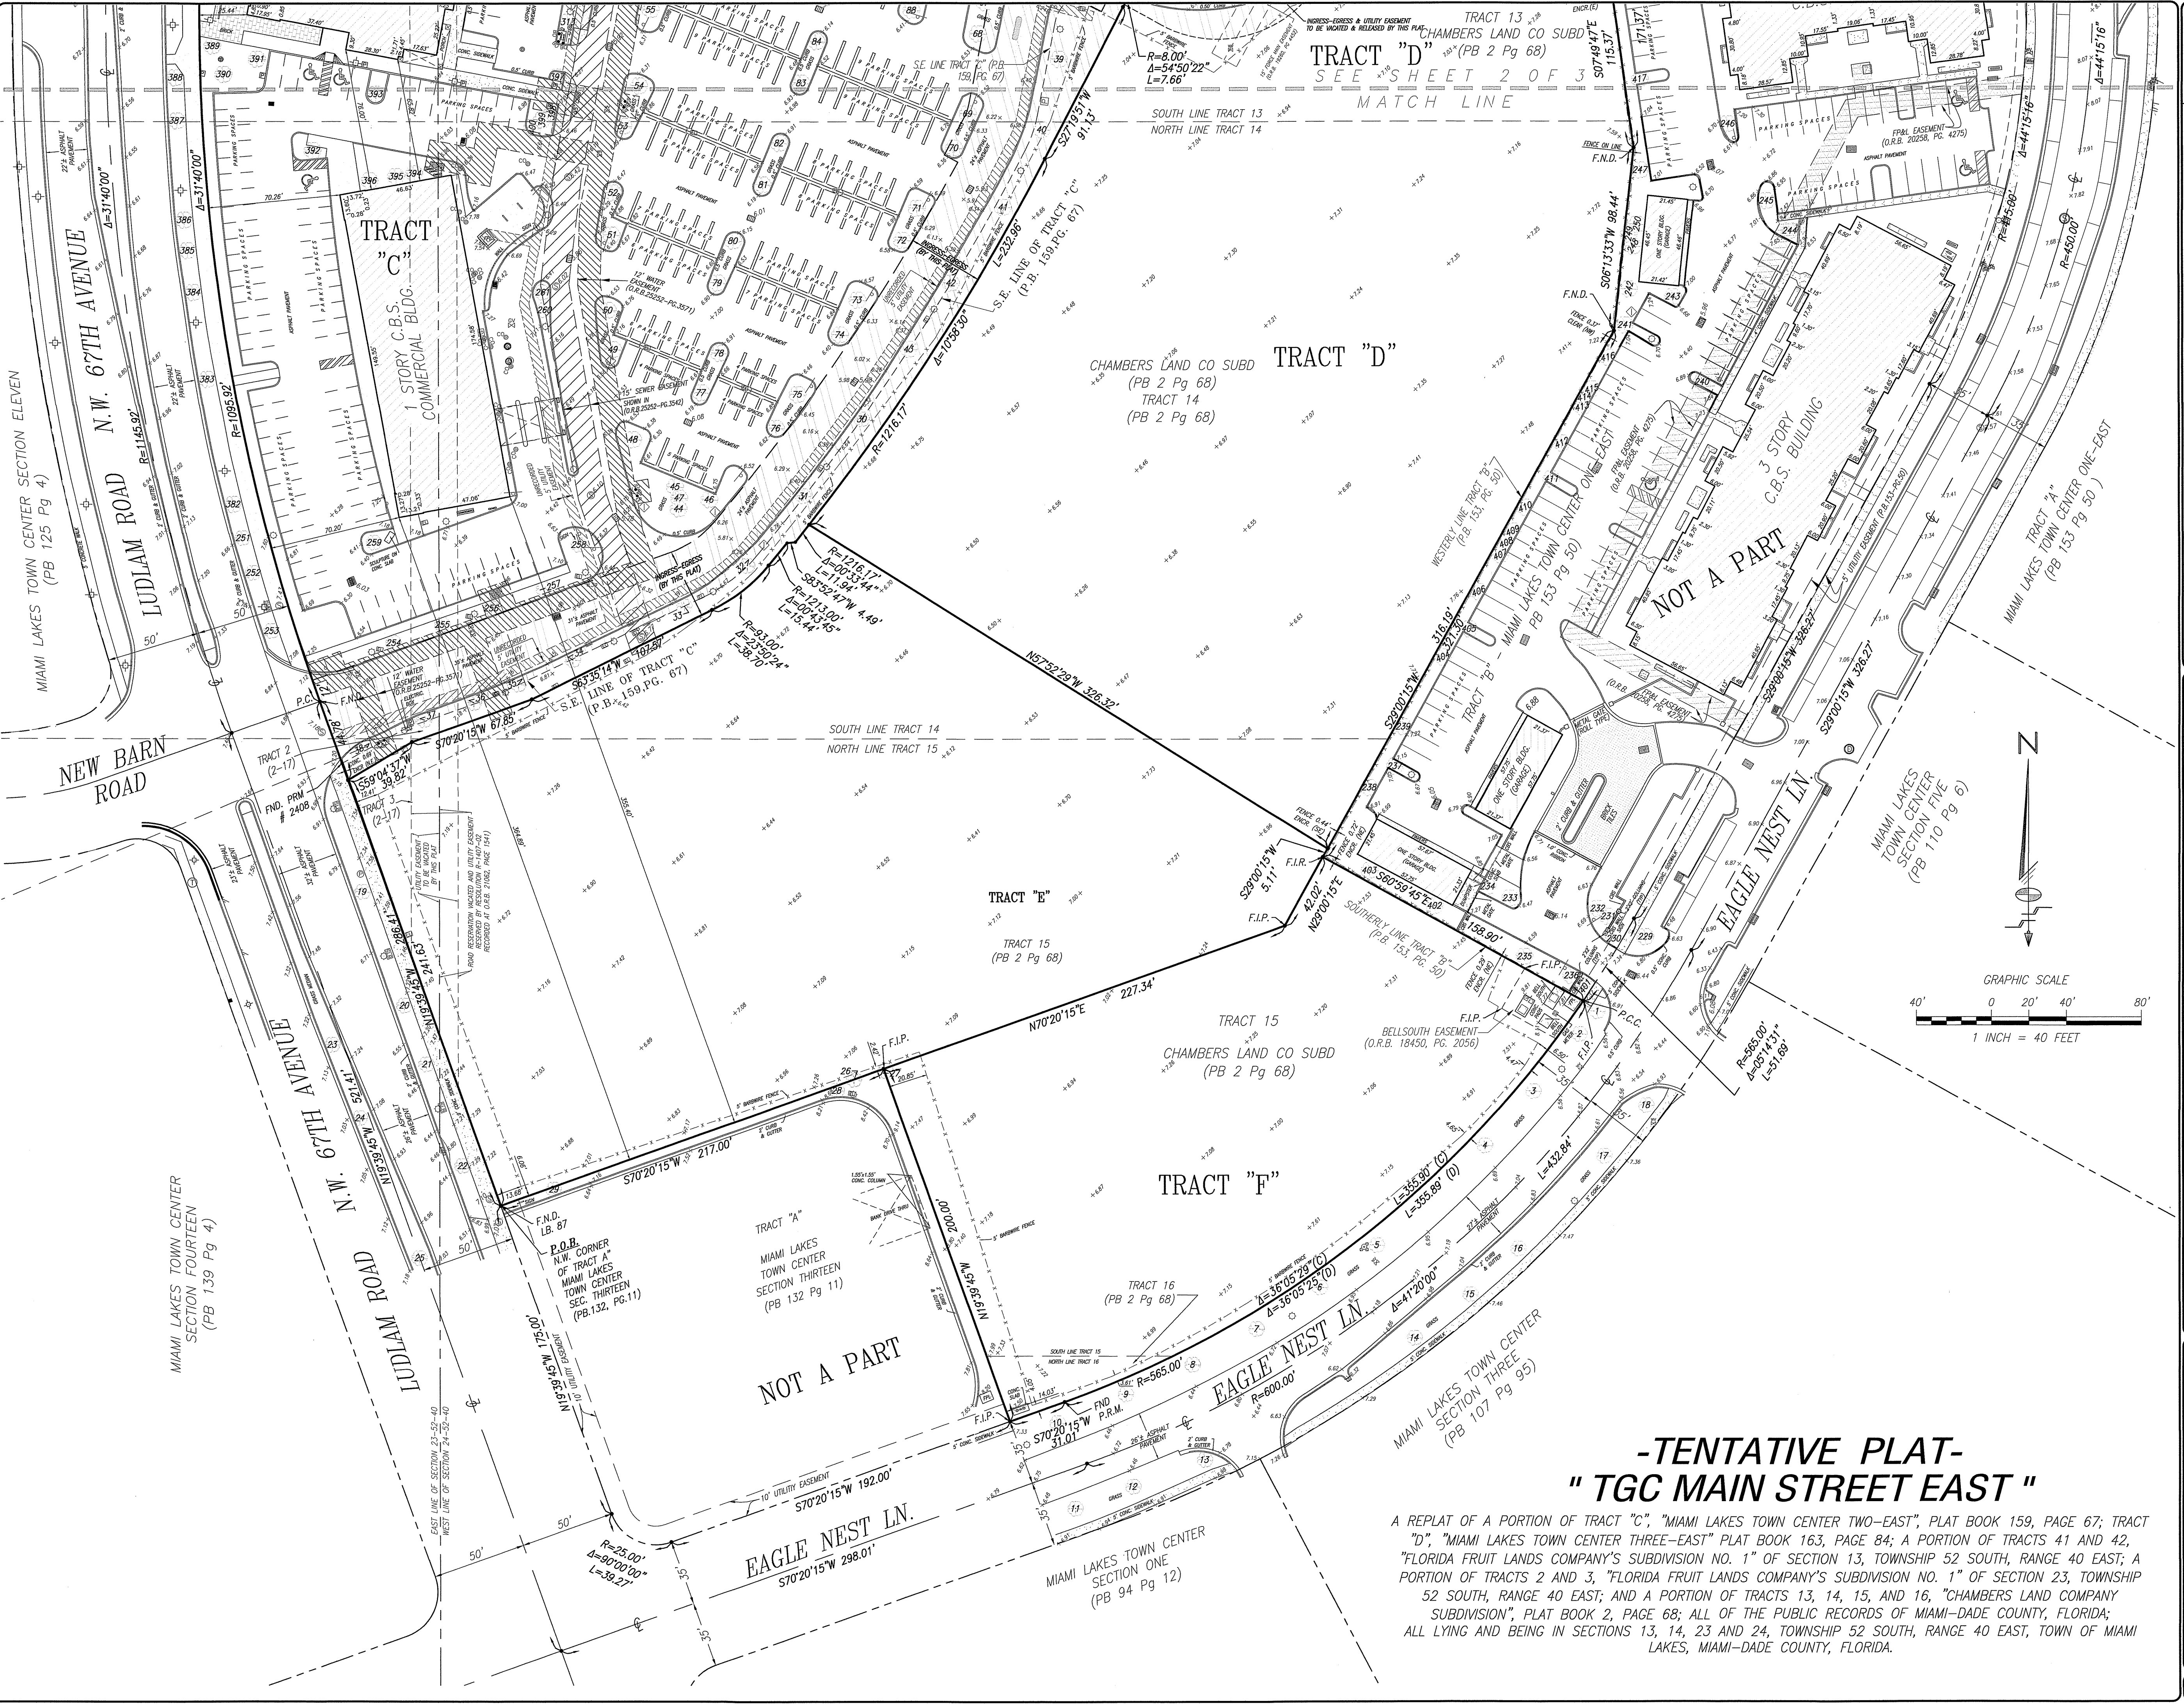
TRACT "D"
SEE SHEET 2 OF 3
MATCH LINE
TRACT 13
CHAMBERS LAND CO SUBD
(PB 2 Pg 68)
INGRESS-EGRESS & UTILITY EASEMENT TO BE VACATED & RELEASED BY THIS PLAT
R=8.00'
Δ=54°50'22"
L=7.66'
S07°49'47"E 115.37'
SOUTH LINE TRACT 13
NORTH LINE TRACT 14
S27°19'51"W 91.13'
TRACT "C"
1 STORY C.B.S. COMMERCIAL BLDG.
S.E. LINE OF TRACT "C" (P.B. 159,PG. 67)
L=232.96'
Δ=10°58'30"
R=1216.17
CHAMBERS LAND CO SUBD
(PB 2 Pg 68)
TRACT 14
(PB 2 Pg 68)
TRACT "D"
S06°13'33"W 98.44'
F.N.D.
NOT A PART
3 STORY C.B.S. BUILDING
R=450.00'
Δ=44°15'16"
TRACT "B" - MIAMI LAKES TOWN CENTER ONE-EAST PB 153 Pg 50
WESTERLY LINE TRACT "B" (P.B. 153, PG. 50)
316.19'
S29°00'15"W
FP&L EASEMENT (O.R.B. 20258, PG. 4275)
S29°00'15"W 326.27'
TRACT "A" MIAMI LAKES TOWN CENTER ONE-EAST (PB 153 Pg 50)
MIAMI LAKES TOWN CENTER SECTION ELEVEN (PB 125 Pg 4)
LUDLAM ROAD
N.W. 67TH AVENUE
R=1145.92'
R=1095.92
Δ=31°40'00"
NEW BARN ROAD
TRACT 2 (2-17)
TRACT 3 (2-17)
FND. PRM # 2408
R=1216.17'
Δ=00°33'44"
L=11.94'
S63°52'47"W 4.49'
R=1213.00'
Δ=00°43'45"
L=15.44'
R=93.00'
Δ=23°50'24"
L=38.70'
S63°35'14"W 107.57'
S.E. LINE OF TRACT "C" (P.B. 159,PG. 67)
S70°20'15"W 67.85'
S59°04'37"W 39.82'
N57°52'29"W 326.32'
SOUTH LINE TRACT 14
NORTH LINE TRACT 15
F.I.R.
S29°00'15"W 5.11'
42.02'
N29°00'15"E
S60°59'45"E
158.90'
SOUTHERLY LINE TRACT "B" (P.B 153, PG. 50)
TRACT "E"
TRACT 15
(PB 2 Pg 68)
N70°20'15"E 227.34'
F.I.P.
N19°39'45"W 286.41'
241.63'
521.41'
N19°39'45"W
TRACT 15
CHAMBERS LAND CO SUBD
(PB 2 Pg 68)
BELLSOUTH EASEMENT (O.R.B. 18450, PG. 2056)
P.C.C.
R=565.00'
Δ=05°14'31"
L=51.69'
EAGLE NEST LN.
MIAMI LAKES TOWN CENTER SECTION FIVE (PB 110 Pg 6)
N
GRAPHIC SCALE
40' 0 20' 40' 80'
1 INCH = 40 FEET
TRACT "F"
L=355.90' (C)
L=355.89' (D)
L=432.84'
Δ=36°05'29" (C)
Δ=36°05'25" (D)
Δ=41°20'00"
R=565.00'
R=600.00'
TRACT 16
(PB 2 Pg 68)
S70°20'15"W 217.00'
200.00'
N19°39'45"W
TRACT "A"
MIAMI LAKES TOWN CENTER THIRTEEN (PB 132 Pg 11)
NOT A PART
F.N.D. LB. 87
P.O.B. N.W. CORNER OF TRACT "A" MIAMI LAKES TOWN CENTER SEC. THIRTEEN (PB.132, PG.11)
N19°39'45"W 175.00'
S70°20'15"W 31.01'
FND P.R.M.
S70°20'15"W 192.00'
R=25.00'
Δ=90°00'00"
L=39.27'
EAGLE NEST LN.
S70°20'15"W 298.01'
MIAMI LAKES TOWN CENTER SECTION FOURTEEN (PB 139 Pg 4)
MIAMI LAKES TOWN CENTER SECTION ONE (PB 94 Pg 12)
MIAMI LAKES TOWN CENTER SECTION THREE (PB 107 Pg 95)
EAST LINE OF SECTION 23-52-40
WEST LINE OF SECTION 24-52-40
-TENTATIVE PLAT-
" TGC MAIN STREET EAST "
A REPLAT OF A PORTION OF TRACT "C", "MIAMI LAKES TOWN CENTER TWO-EAST", PLAT BOOK 159, PAGE 67; TRACT "D", "MIAMI LAKES TOWN CENTER THREE-EAST" PLAT BOOK 163, PAGE 84; A PORTION OF TRACTS 41 AND 42, "FLORIDA FRUIT LANDS COMPANY'S SUBDIVISION NO. 1" OF SECTION 13, TOWNSHIP 52 SOUTH, RANGE 40 EAST; A PORTION OF TRACTS 2 AND 3, "FLORIDA FRUIT LANDS COMPANY'S SUBDIVISION NO. 1" OF SECTION 23, TOWNSHIP 52 SOUTH, RANGE 40 EAST; AND A PORTION OF TRACTS 13, 14, 15, AND 16, "CHAMBERS LAND COMPANY SUBDIVISION", PLAT BOOK 2, PAGE 68; ALL OF THE PUBLIC RECORDS OF MIAMI-DADE COUNTY, FLORIDA; ALL LYING AND BEING IN SECTIONS 13, 14, 23 AND 24, TOWNSHIP 52 SOUTH, RANGE 40 EAST, TOWN OF MIAMI LAKES, MIAMI-DADE COUNTY, FLORIDA.